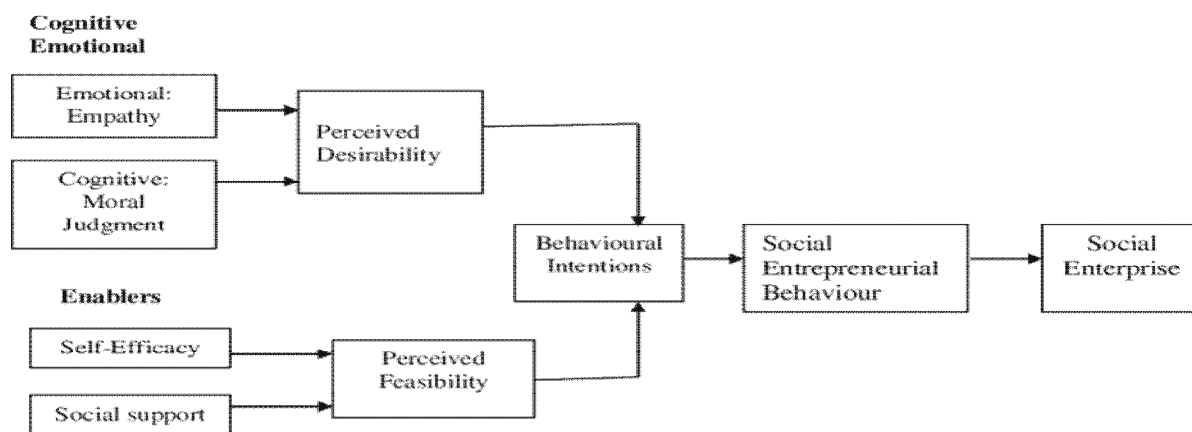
Cognitive
Emotional

Emotional:
Empathy

Cognitive:
Moral
Judgment

Perceived
Desirability

Behavioural
Intentions

Social
Entrepreneurial
Behaviour

Social
Enterprise

Enablers

Self-Efficacy

Social support

Perceived
Feasibility